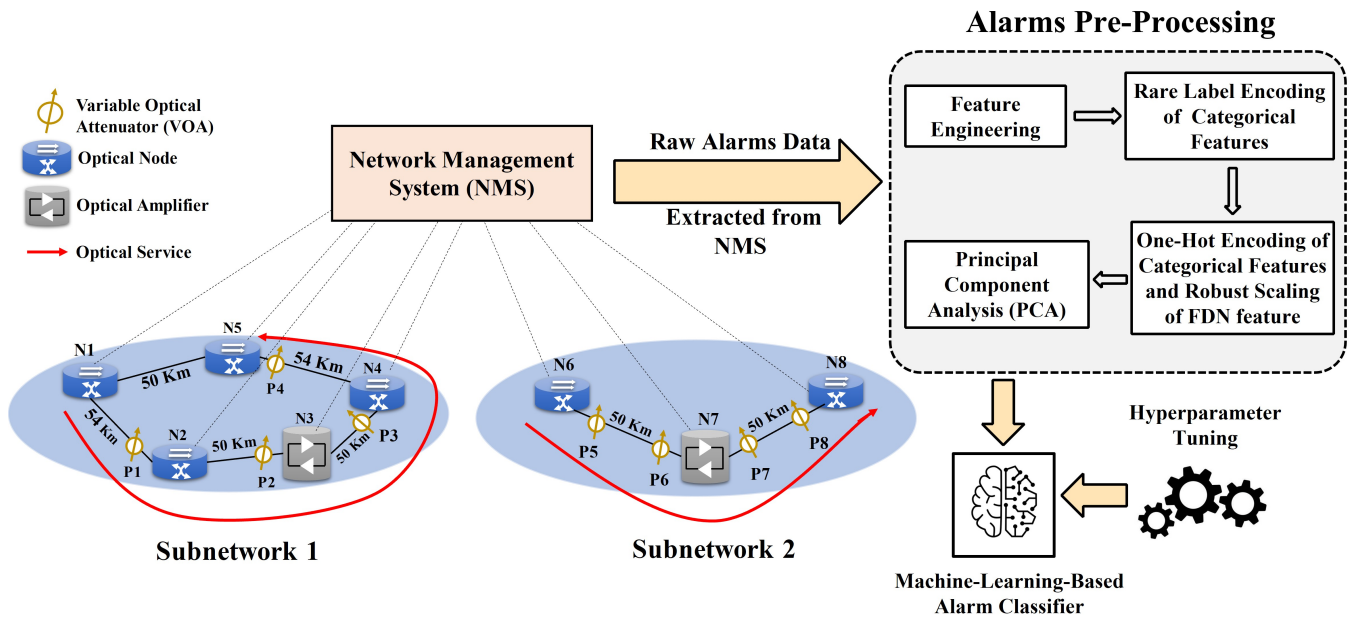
Variable Optical Attenuator (VOA)
Optical Node
Optical Amplifier
Optical Service

Network Management System (NMS)

Raw Alarms Data
Extracted from NMS

Alarms Pre-Processing

Feature Engineering
Rare Label Encoding of Categorical Features
One-Hot Encoding of Categorical Features and Robust Scaling of FDN feature
Principal Component Analysis (PCA)

N1
N5
50 Km
P4
54 Km
N4
54 Km
N2
50 Km
N3
P3
50 Km
P1
P2

N6
N8
N7
50 Km
50 Km
P5
P6
P7
P8

Subnetwork 1

Subnetwork 2

Hyperparameter Tuning

Machine-Learning-Based Alarm Classifier